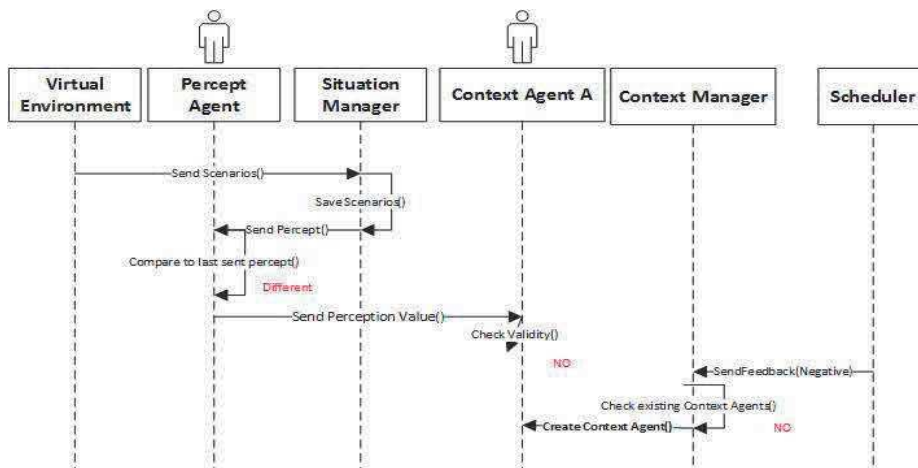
Virtual Environment

Percept Agent

Situation Manager

Context Agent A

Context Manager

Scheduler

Send Scenarios()

Save Scenarios()

Send Percept()

Compare to last sent percept()

Different

Send Perception Value()

Check Validity()

NO

SendFeedback(Negative)

Check existing Context Agents()

Create Context Agent()

NO